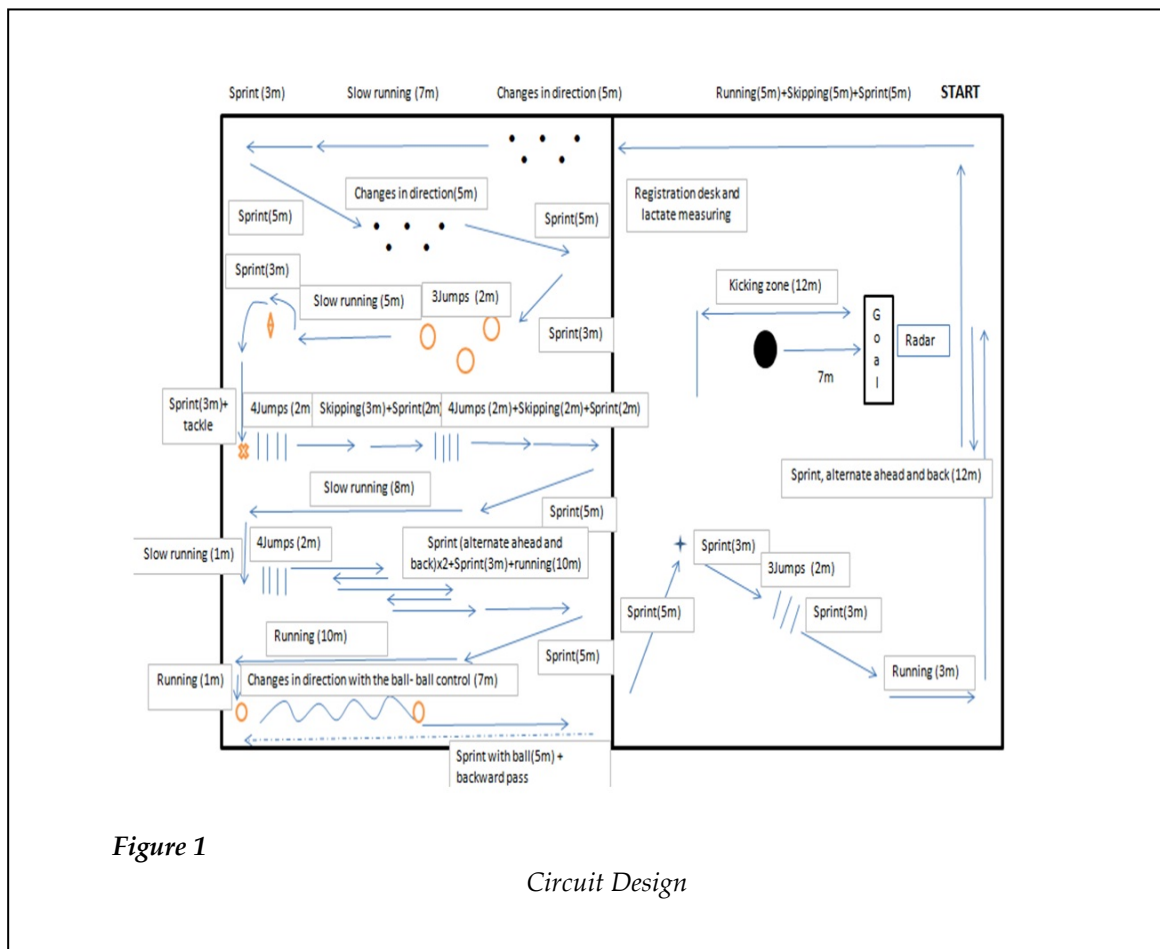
Sprint (3m) Slow running (7m) Changes in direction (5m) Running(5m)+Skipping(5m)+Sprint(5m) START

Changes in direction(5m)

Sprint(5m)

Sprint(5m)

Registration desk and lactate measuring

Sprint(3m)

Slow running (5m)

3Jumps (2m)

Kicking zone (12m)

G o a l

Radar

Sprint(3m)

7m

Sprint(3m)+ tackle

4Jumps (2m

Skipping(3m)+Sprint(2m)

4Jumps (2m)+Skipping(2m)+Sprint(2m)

Slow running (8m)

Sprint, alternate ahead and back (12m)

Sprint(5m)

4Jumps (2m)

Slow running (1m)

Sprint (alternate ahead and back)x2+Sprint(3m)+running(10m)

Sprint(3m)

3Jumps (2m)

Sprint(5m)

Sprint(3m)

Running (10m)

Sprint(5m)

Running (1m)

Changes in direction with the ball- ball control (7m)

Running (3m)

Sprint with ball(5m) + backward pass

Figure 1

Circuit Design